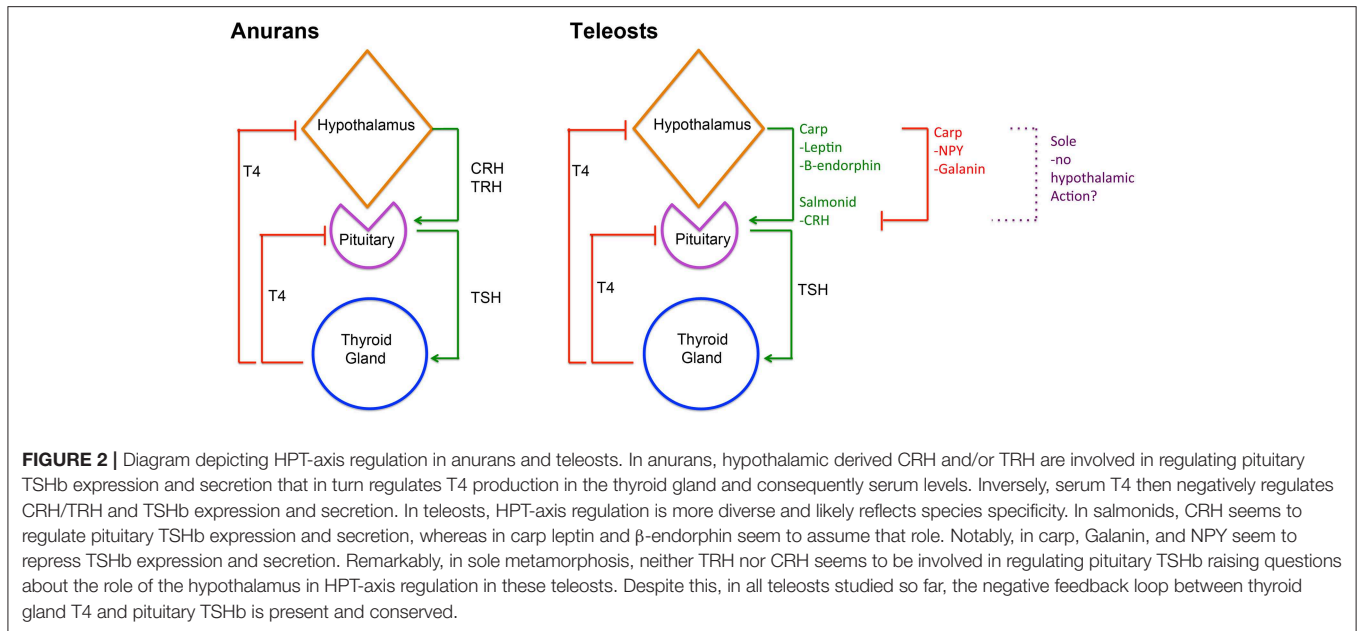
Anurans

Hypothalamus

T4

CRH
TRH

Pituitary

T4

TSH

Thyroid
Gland

Teleosts

Hypothalamus

T4

Carp
-Leptin
-B-endorphin

Salmonid
-CRH

Carp
-NPY
-Galanin

Sole
-no
hypothalamic
Action?

Pituitary

T4

TSH

Thyroid
Gland

**FIGURE 2 |** Diagram depicting HPT-axis regulation in anurans and teleosts. In anurans, hypothalamic derived CRH and/or TRH are involved in regulating pituitary TSHb expression and secretion that in turn regulates T4 production in the thyroid gland and consequently serum levels. Inversely, serum T4 then negatively regulates CRH/TRH and TSHb expression and secretion. In teleosts, HPT-axis regulation is more diverse and likely reflects species specificity. In salmonids, CRH seems to regulate pituitary TSHb expression and secretion, whereas in carp leptin and β-endorphin seem to assume that role. Notably, in carp, Galanin, and NPY seem to repress TSHb expression and secretion. Remarkably, in sole metamorphosis, neither TRH nor CRH seems to be involved in regulating pituitary TSHb raising questions about the role of the hypothalamus in HPT-axis regulation in these teleosts. Despite this, in all teleosts studied so far, the negative feedback loop between thyroid gland T4 and pituitary TSHb is present and conserved.